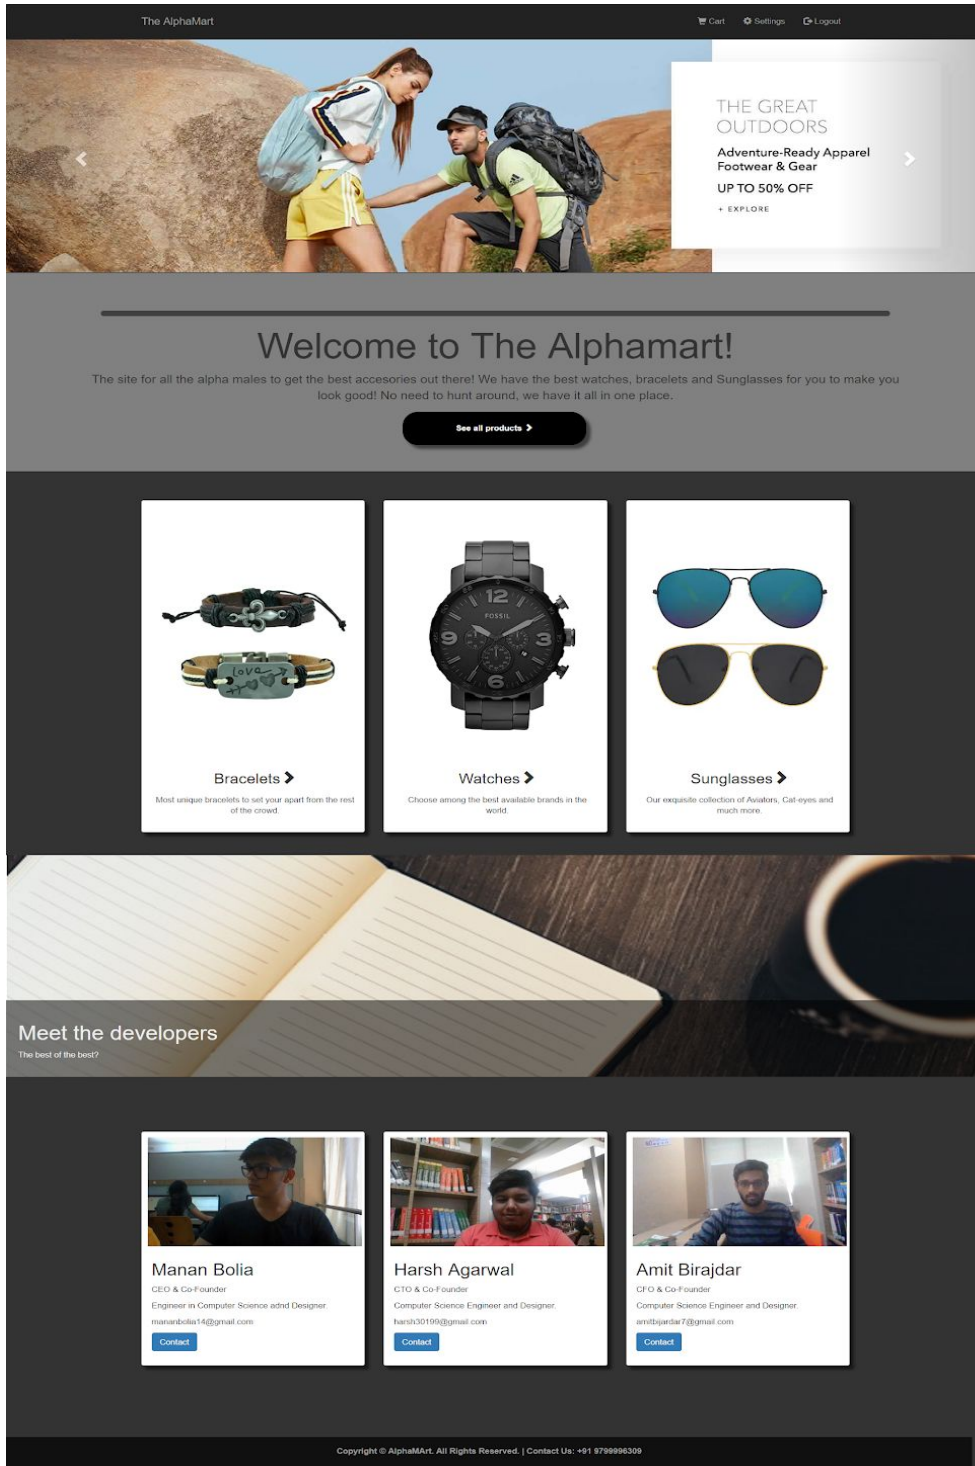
The AlphaMart

Cart Settings Logout

THE GREAT OUTDOORS

Adventure-Ready Apparel Footwear & Gear

UP TO 50% OFF

+ EXPLORE

Welcome to The Alphamart!

The site for all the alpha males to get the best accesories out there! We have the best watches, bracelets and Sunglasses for you to make you look good! No need to hunt around, we have it all in one place.

See all products

Bracelets

Most unique bracelets to set your apart from the rest of the crowd.

Watches

Choose among the best available brands in the world.

Sunglasses

Our exquisite collection of Aviators, Cat-eyes and much more.

Meet the developers

The best of the best?

Manan Bolia

CEO & Co-Founder

Engineer in Computer Science adnd Designer

mananbolia14@gmail.com

Contact

Harsh Agarwal

CTO & Co-Founder

Computer Science Engineer and Designer.

harsh30199@gmail.com

Contact

Amit Birajdar

CFO & Co-Founder

Computer Science Engineer and Designer.

amitbijardar7@gmail.com

Contact

Copyright © AlphaMArt. All Rights Reserved. | Contact Us: +91 8799996309